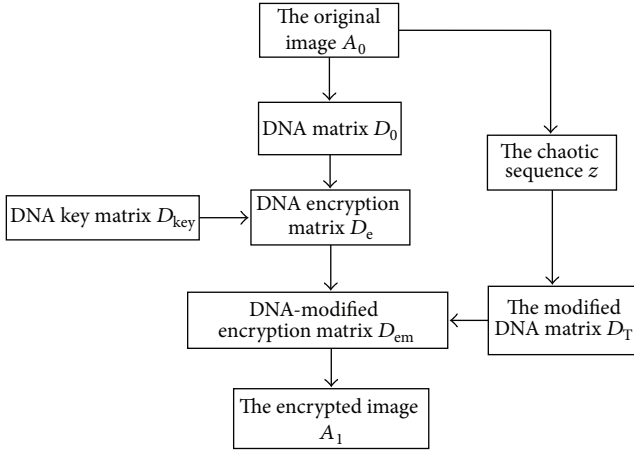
The original image $A_0$

DNA matrix $D_0$

The chaotic sequence $z$

DNA key matrix $D_{\text{key}}$

DNA encryption matrix $D_{\text{e}}$

DNA-modified encryption matrix $D_{\text{em}}$

The modified DNA matrix $D_{\text{T}}$

The encrypted image $A_1$